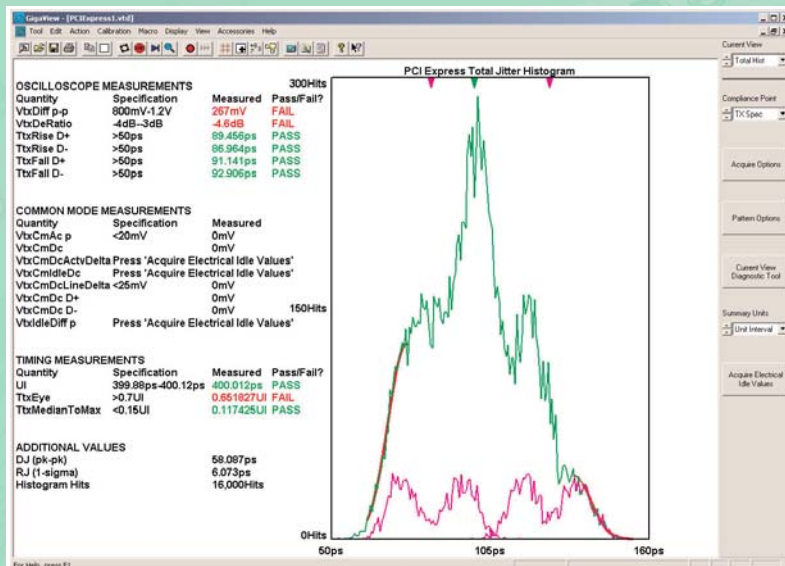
GigaView - [PCIExpress1.vtd]

Tool Edit Action Calibration Macro Display View Accessories Help

OSCILLOSCOPE MEASUREMENTS

| Quantity | Specification | Measured | Pass/Fail? |
|---|---|---|---|
| VtxDiff p-p | 800mV-1.2V | 267mV | FAIL |
| VtxDeRatio | -4dB–3dB | -4.6dB | FAIL |
| TtxRise D+ | >50ps | 89.456ps | PASS |
| TtxRise D- | >50ps | 86.964ps | PASS |
| TtxFall D+ | >50ps | 91.141ps | PASS |
| TtxFall D- | >50ps | 92.906ps | PASS |

COMMON MODE MEASUREMENTS

| Quantity | Specification | Measured |
|---|---|---|
| VtxCmAc p | <20mV | 0mV |
| VtxCmDc | | 0mV |
| VtxCmDcActvDelta | Press 'Acquire Electrical Idle Values' | |
| VtxCmIdleDc | Press 'Acquire Electrical Idle Values' | |
| VtxCmDcLineDelta | <25mV | 0mV |
| VtxCmDc D+ | | 0mV |
| VtxCmDc D- | | 0mV |
| VtxIdleDiff p | Press 'Acquire Electrical Idle Values' | |

TIMING MEASUREMENTS

| Quantity | Specification | Measured | Pass/Fail? |
|---|---|---|---|
| UI | 399.88ps-400.12ps | 400.012ps | PASS |
| TtxEye | >0.7UI | 0.651827UI | FAIL |
| TtxMedianToMax | <0.15UI | 0.117425UI | PASS |

ADDITIONAL VALUES

| | |
|---|---|
| DJ (pk-pk) | 58.087ps |
| RJ (1-sigma) | 6.073ps |
| Histogram Hits | 16,000Hits |

PCI Express Total Jitter Histogram

300Hits

150Hits

0Hits

50ps

105ps

160ps

Current View

Total Hist

Compliance Point

TX Spec

Acquire Options

Pattern Options

Current View Diagnostic Tool

Summary Units

Unit Interval

Acquire Electrical Idle Values

For Help, press F1